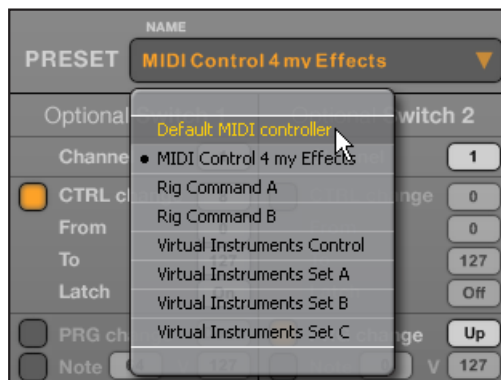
NAME
PRESET MIDI Control 4 my Effects ▼

Optional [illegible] witch 2
Channe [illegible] 1
CTRL ch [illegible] nge 0
From 0
To 127 127
Latch Off
PRG ch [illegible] change Up
Note 127 V 127

Default MIDI controller
• MIDI Control 4 my Effects
Rig Command A
Rig Command B
Virtual Instruments Control
Virtual Instruments Set A
Virtual Instruments Set B
Virtual Instruments Set C